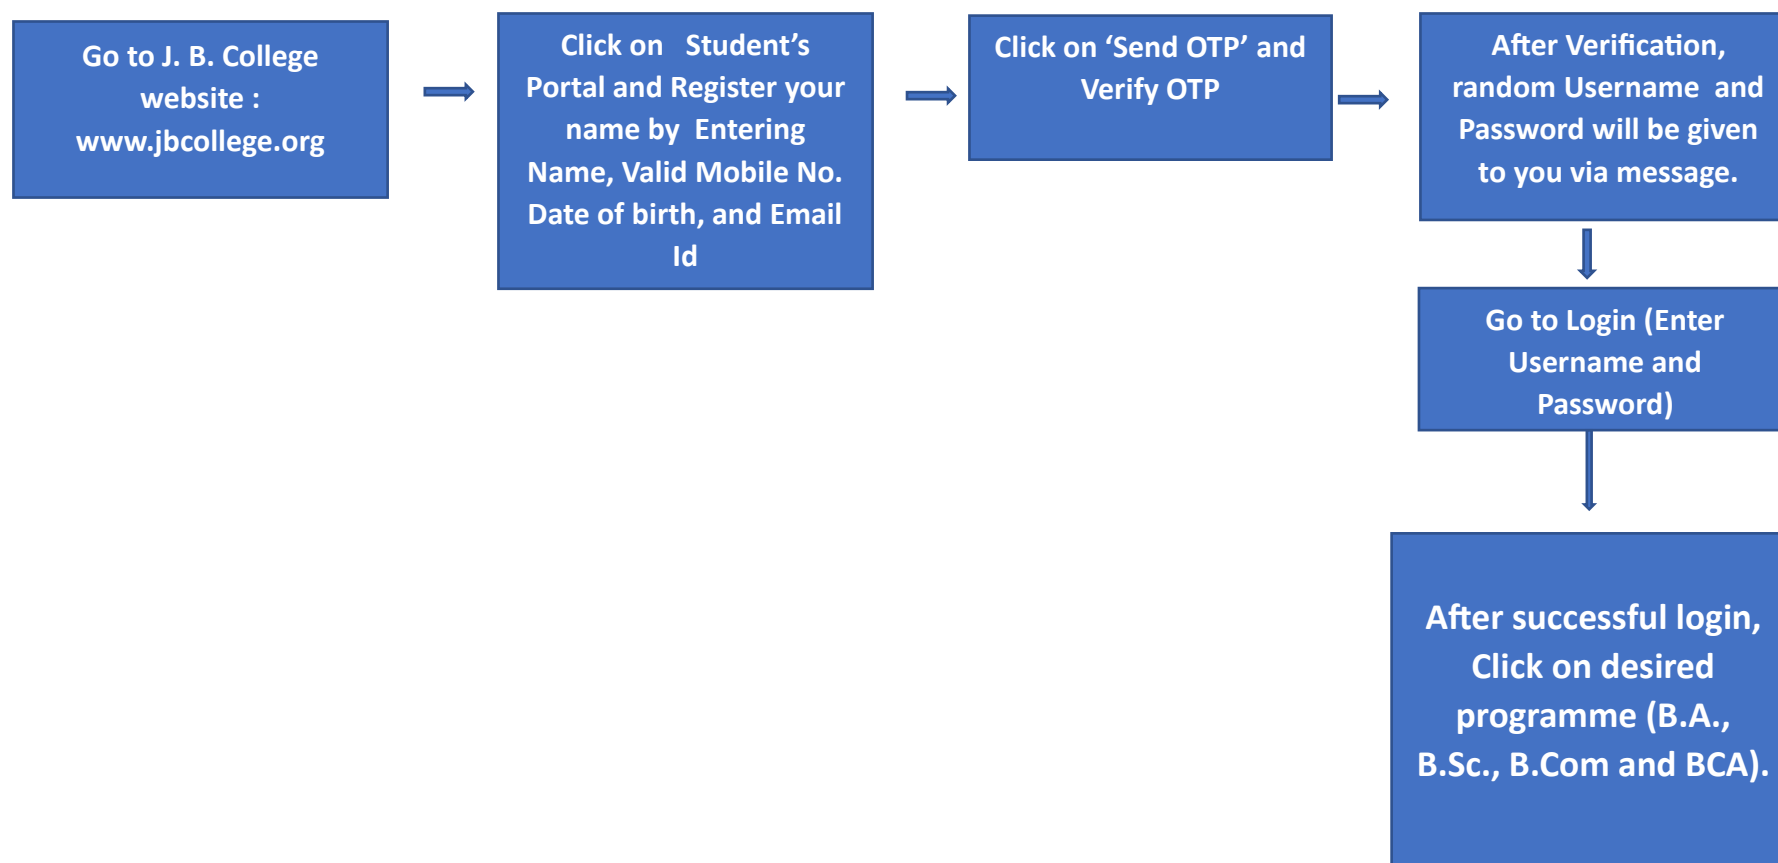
Go to J. B. College website : www.jbcollege.org

Click on Student’s Portal and Register your name by Entering Name, Valid Mobile No. Date of birth, and Email Id

Click on ‘Send OTP’ and Verify OTP

After Verification, random Username and Password will be given to you via message.

Go to Login (Enter Username and Password)

After successful login, Click on desired programme (B.A., B.Sc., B.Com and BCA).